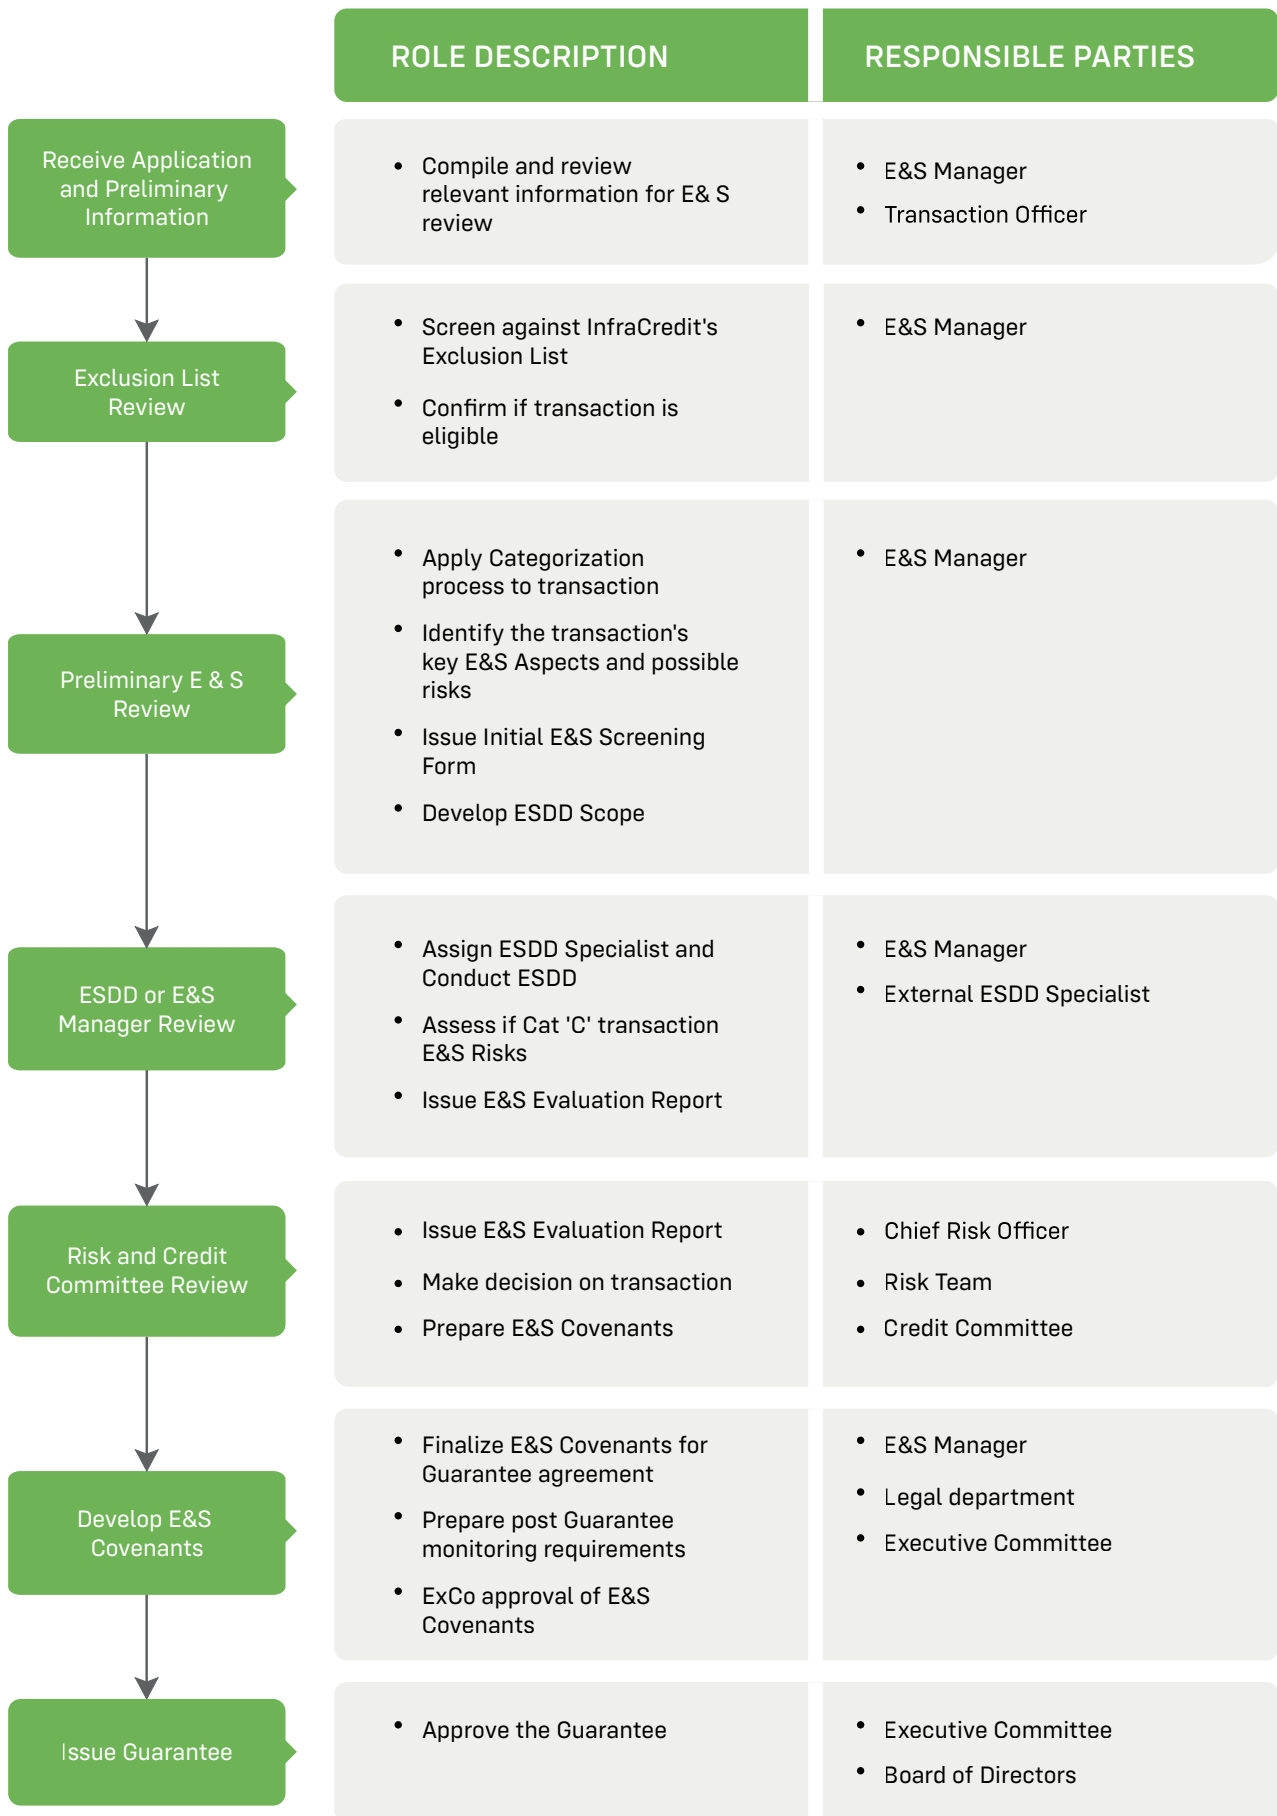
| | ROLE DESCRIPTION | RESPONSIBLE PARTIES |
|---|---|---|
| Receive Application and Preliminary Information | • Compile and review relevant information for E& S review | • E&S Manager • Transaction Officer |
| Exclusion List Review | • Screen against InfraCredit's Exclusion List • Confirm if transaction is eligible | • E&S Manager |
| Preliminary E & S Review | • Apply Categorization process to transaction • Identify the transaction's key E&S Aspects and possible risks • Issue Initial E&S Screening Form • Develop ESDD Scope | • E&S Manager |
| ESDD or E&S Manager Review | • Assign ESDD Specialist and Conduct ESDD • Assess if Cat 'C' transaction E&S Risks • Issue E&S Evaluation Report | • E&S Manager • External ESDD Specialist |
| Risk and Credit Committee Review | • Issue E&S Evaluation Report • Make decision on transaction • Prepare E&S Covenants | • Chief Risk Officer • Risk Team • Credit Committee |
| Develop E&S Covenants | • Finalize E&S Covenants for Guarantee agreement • Prepare post Guarantee monitoring requirements • ExCo approval of E&S Covenants | • E&S Manager • Legal department • Executive Committee |
| Issue Guarantee | • Approve the Guarantee | • Executive Committee • Board of Directors |